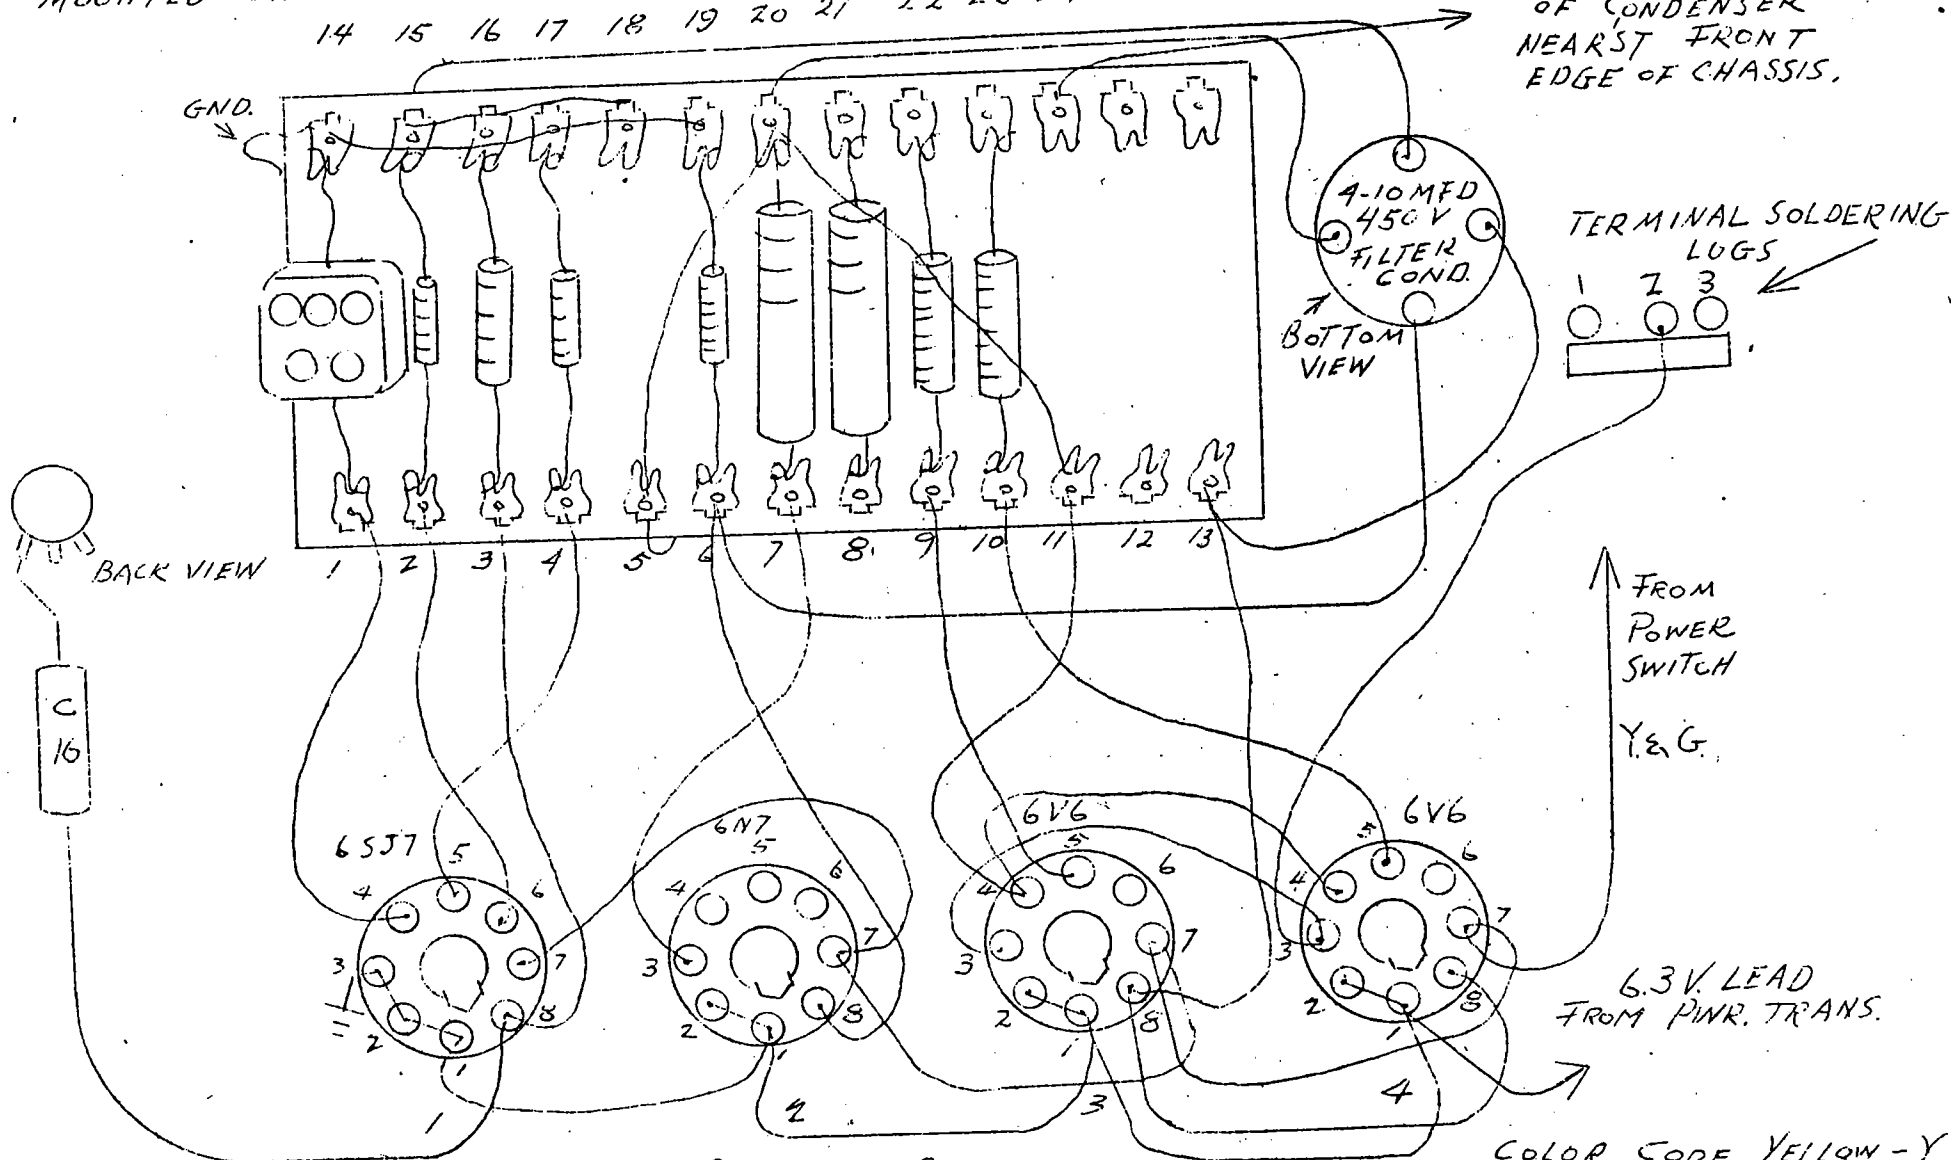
MOUNTED

14 15 16 17 18 19 20 21 22

OF CONDENSER NEAREST FRONT EDGE OF CHASSIS.

GND.

4-10 MFD 450 V FILTER COND.

BOTTOM VIEW

TERMINAL SOLDERING LUGS

1 2 3

BACK VIEW

1 2 3 4 5 6 7 8 9 10 11 12 13

FROM POWER SWITCH

Y & G.

C 16

6SJ7

6N7

6V6

6V6

5 4 6 3 7 2 8 1

5 4 6 3 7 2 8 1

5 4 6 3 7 2 8 1

5 4 6 3 7 2 8 1

6.3 V. LEAD FROM PWR. TRANS.

1 2 3 4

COLOR CODE YELLOW-Y